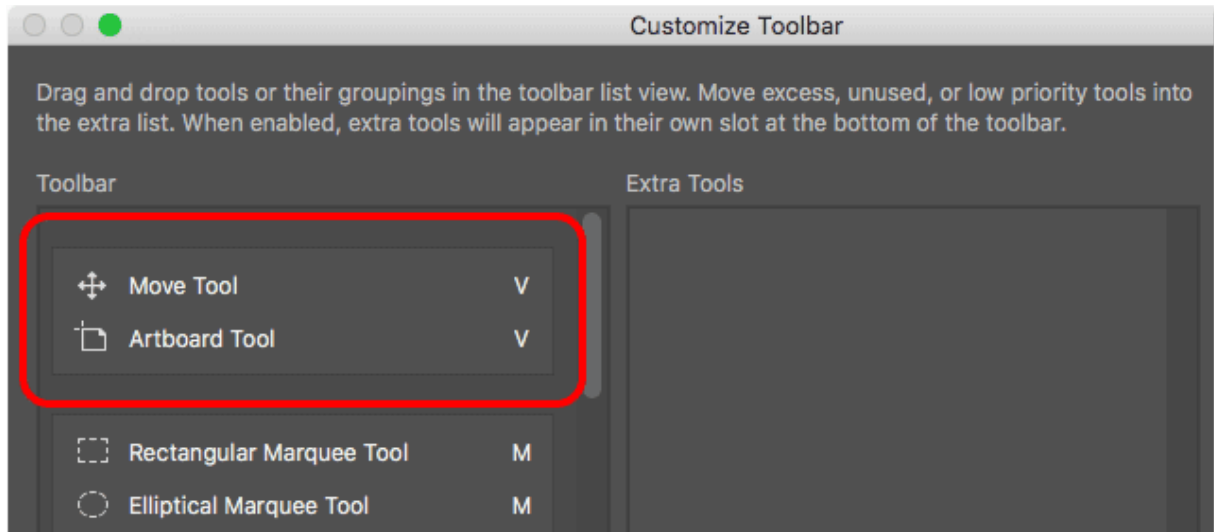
Customize Toolbar

Drag and drop tools or their groupings in the toolbar list view. Move excess, unused, or low priority tools into the extra list. When enabled, extra tools will appear in their own slot at the bottom of the toolbar.

Toolbar

Extra Tools

Move Tool V

Artboard Tool V

Rectangular Marquee Tool M

Elliptical Marquee Tool M